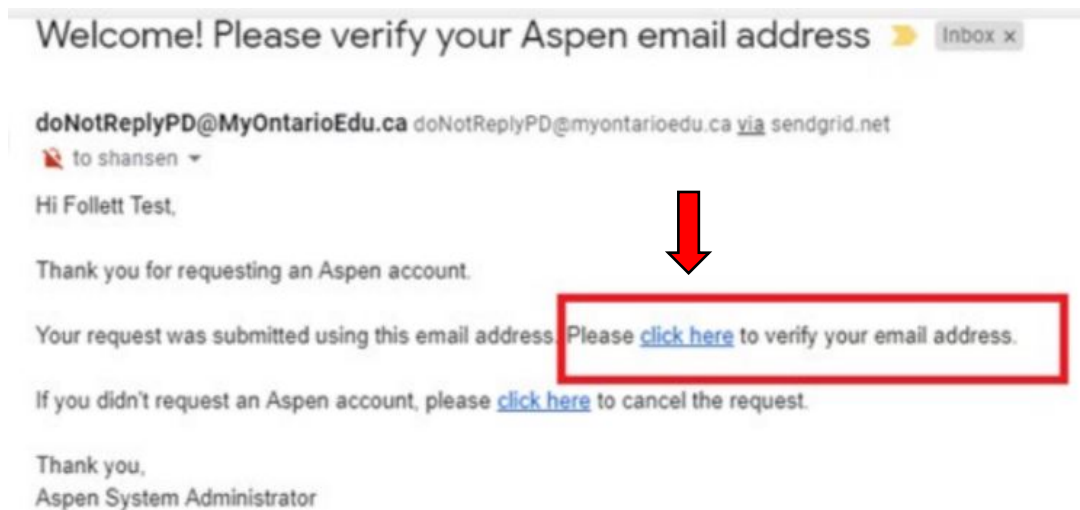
Welcome! Please verify your Aspen email address Inbox ×

doNotReplyPD@MyOntarioEdu.ca doNotReplyPD@myontarioedu.ca via sendgrid.net
to shansen

Hi Follett Test,

Thank you for requesting an Aspen account.

Your request was submitted using this email address. Please click here to verify your email address.

If you didn't request an Aspen account, please click here to cancel the request.

Thank you,
Aspen System Administrator